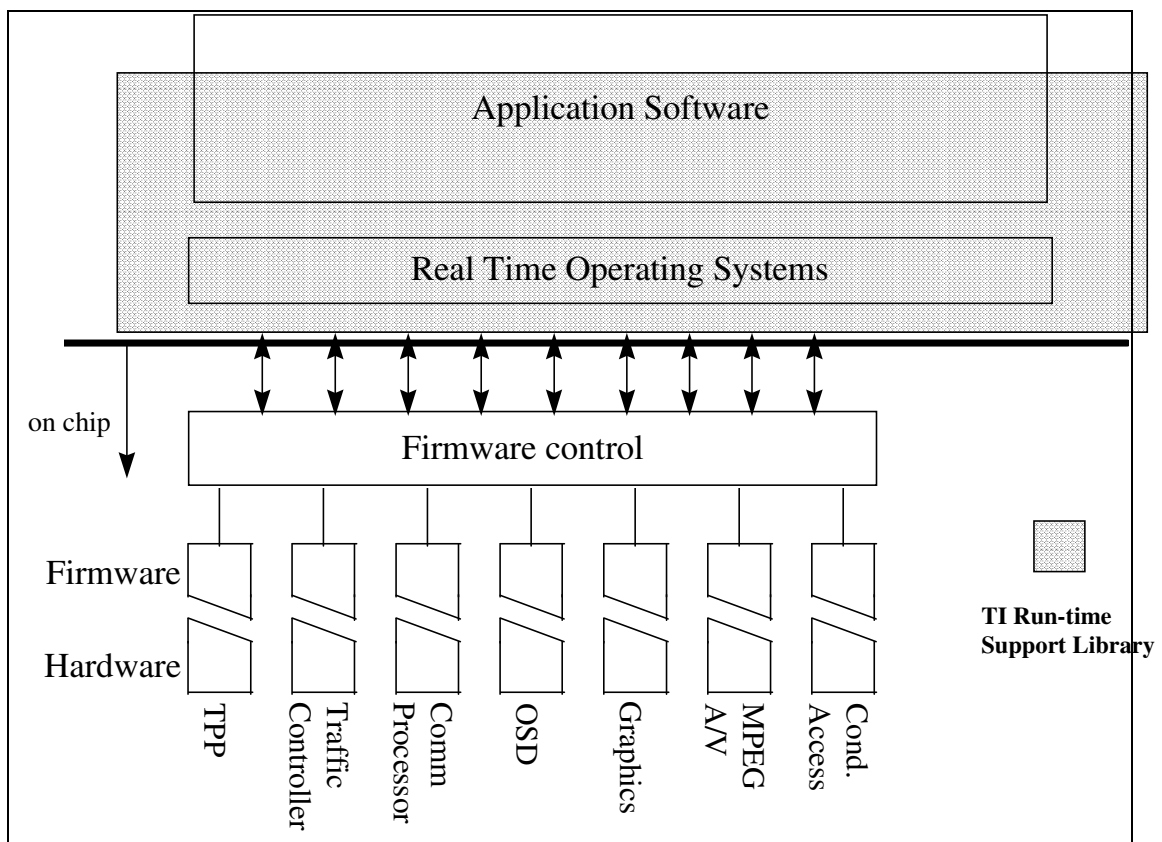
Application Software

Real Time Operating Systems

on chip

Firmware control

Firmware

Hardware

TPP

Traffic Controller

Comm Processor

OSD

Graphics

MPEG A/V

Cond. Access

TI Run-time Support Library